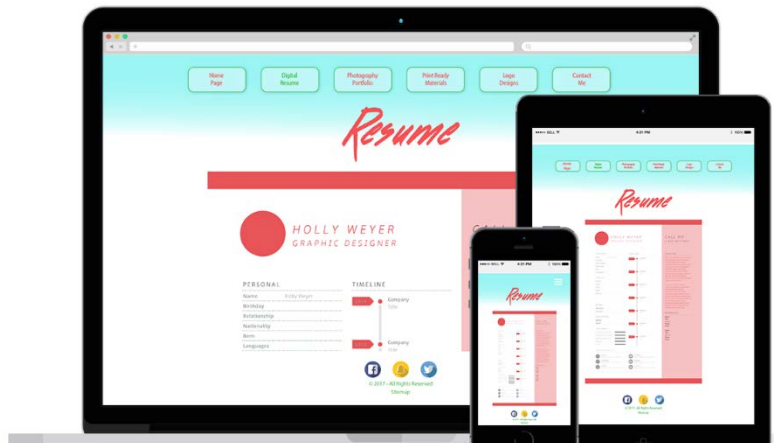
Home Page

Digital Resume

Photography Portfolio

Print Ready Materials

Logo Designs

Contact Me

Resume

HOLLY WEYER
GRAPHIC DESIGNER

PERSONAL

Name Holly Weyer

Birthday

Relationship

Nationality

Born

Languages

TIMELINE

Company

Company

© 2017 - All Rights Reserved
Sitemap

Resume

Resume